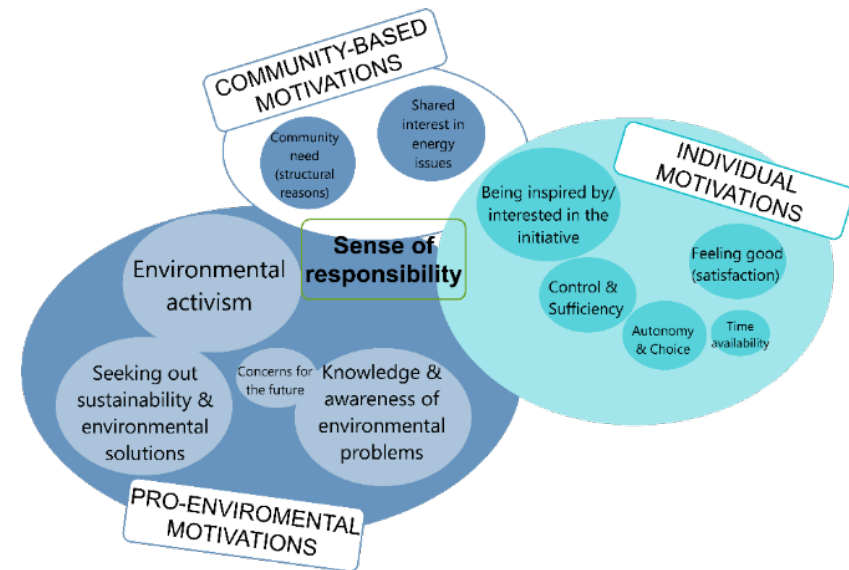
COMMUNITY-BASED MOTIVATIONS

Community need (structural reasons)

Shared interest in energy issues

INDIVIDUAL MOTIVATIONS

Being inspired by/ interested in the initiative

Feeling good (satisfaction)

Control & Sufficiency

Autonomy & Choice

Time availability

Sense of responsibility

Environmental activism

Seeking out sustainability & environmental solutions

Concerns for the future

Knowledge & awareness of environmental problems

PRO-ENVIROMENTAL MOTIVATIONS